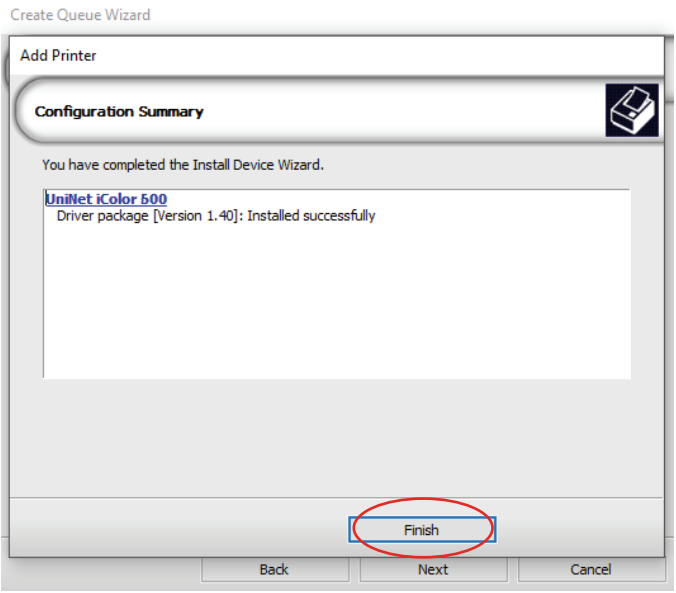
Create Queue Wizard

Add Printer

Configuration Summary

You have completed the Install Device Wizard.

UniNet iColor 500
Driver package [Version 1.40]: Installed successfully

Finish

Back

Next

Cancel